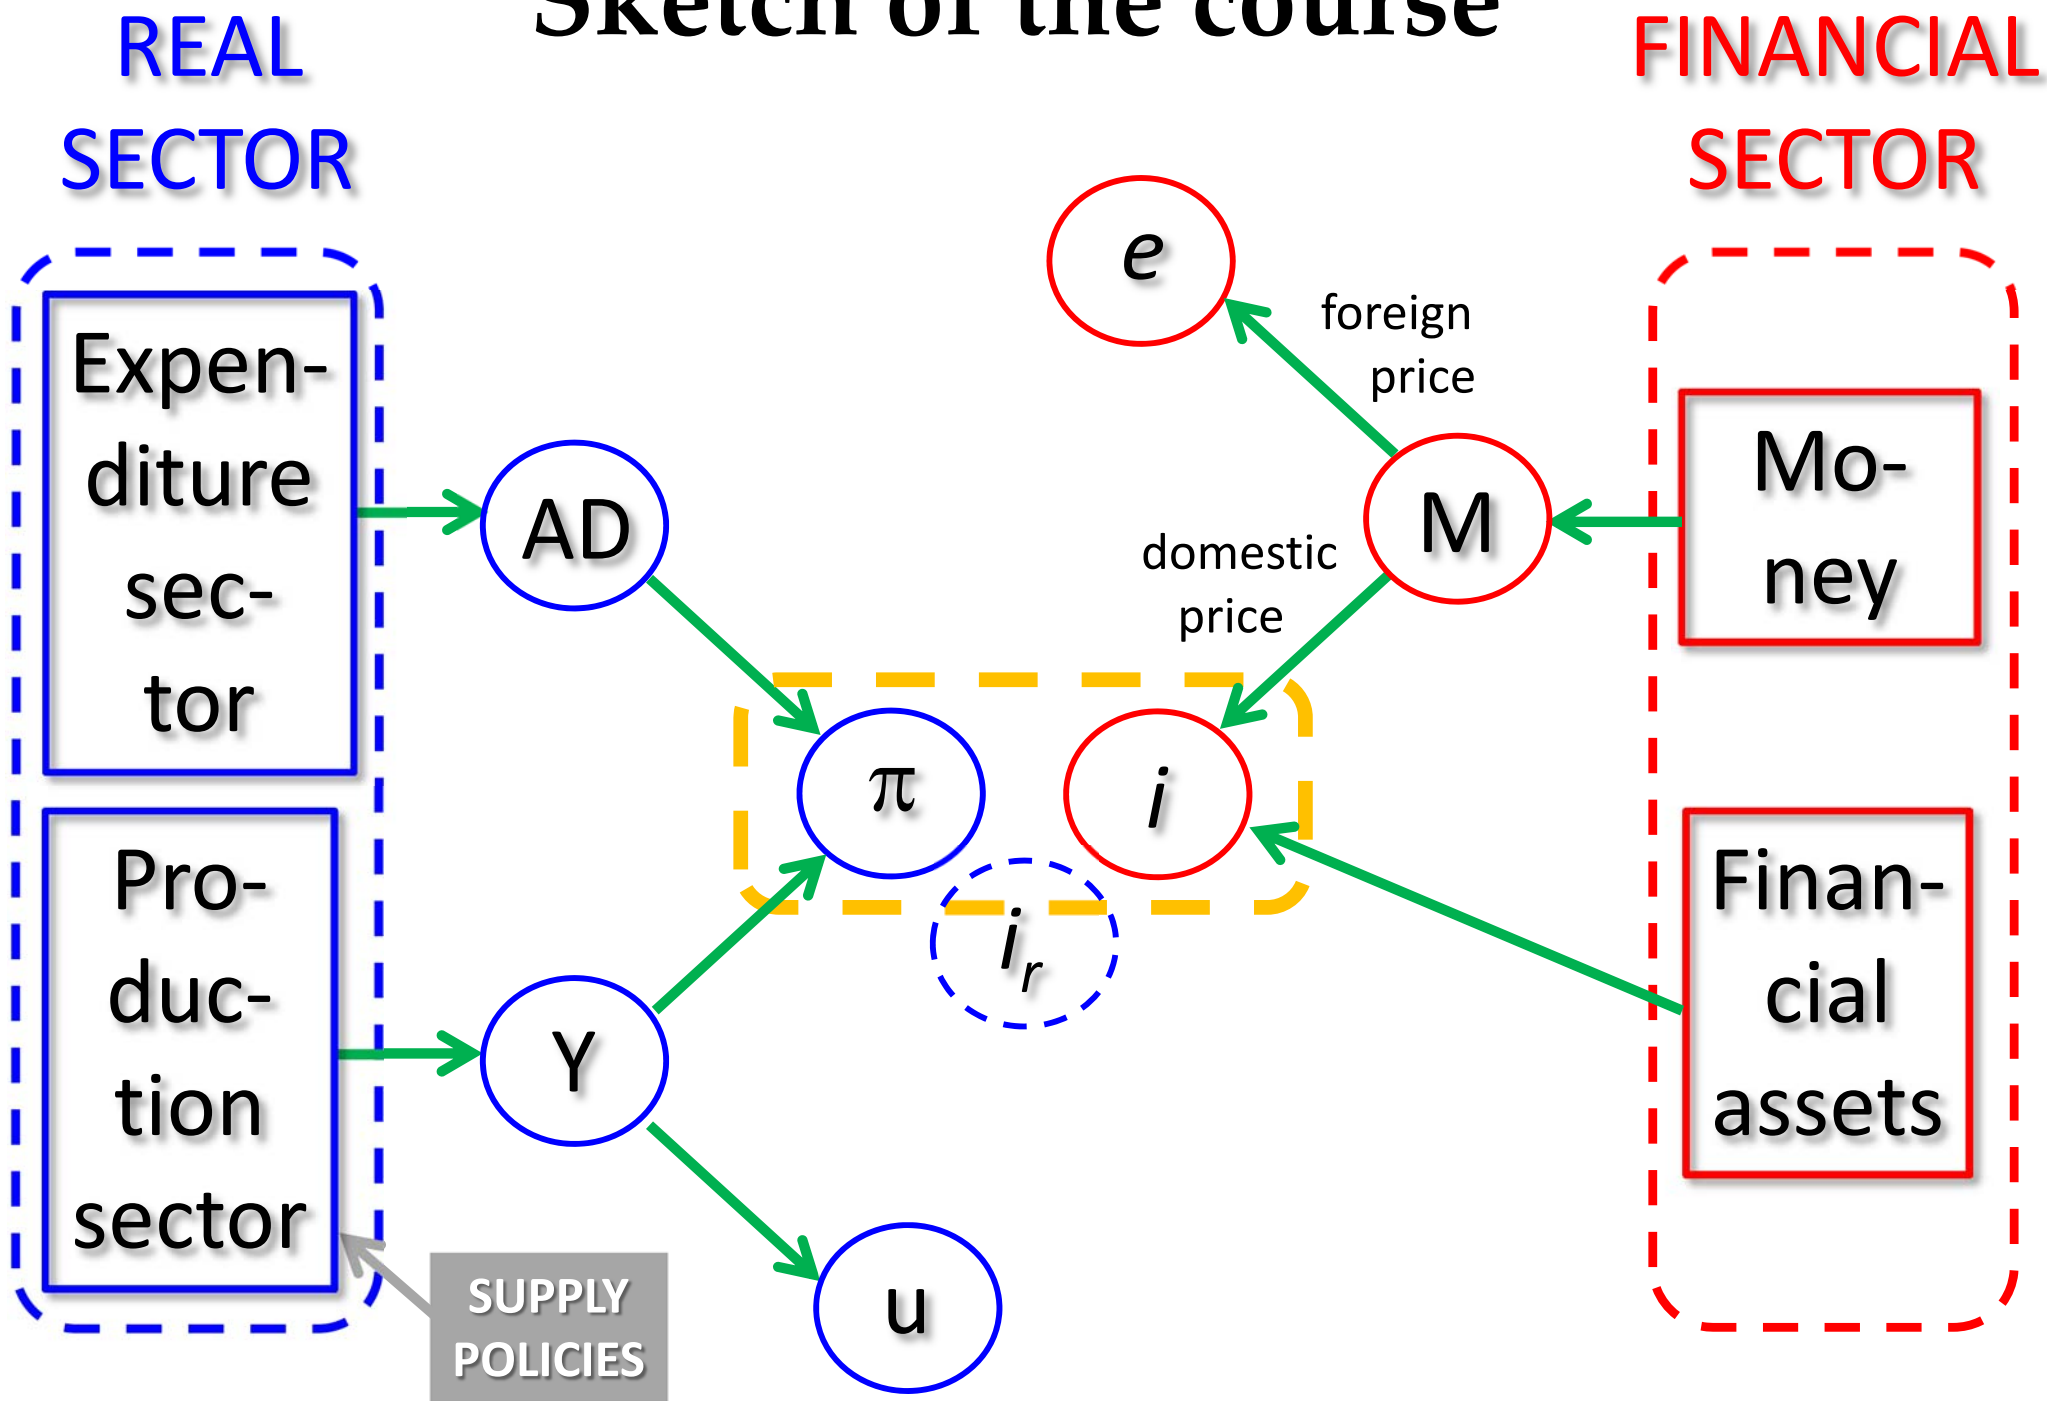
Sketch of the course

REAL SECTOR

FINANCIAL SECTOR

$e$

foreign price

Expenditure sector

AD

M

Money

domestic price

$\pi$

$i$

Production sector

$i_r$

Financial assets

Y

u

SUPPLY POLICIES